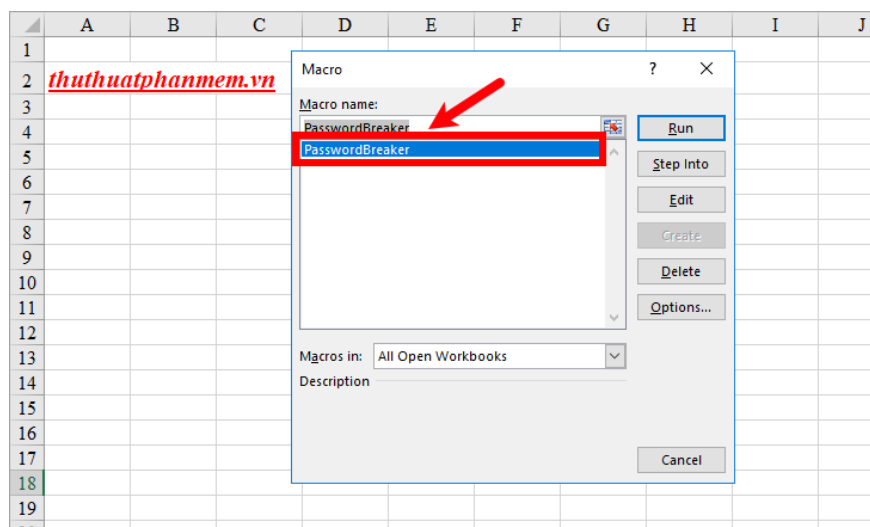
| | A | B | C | D | E | F | G | H | I | J |
|---|---|---|---|---|---|---|---|---|---|---|
| 1 | | | | | | | | | | |
| 2 | thuthuatphanmem.vn | | | | | | | | | |
| 3 | | | | | | | | | | |
| 4 | | | | | | | | | | |
| 5 | | | | | | | | | | |
| 6 | | | | | | | | | | |
| 7 | | | | | | | | | | |
| 8 | | | | | | | | | | |
| 9 | | | | | | | | | | |
| 10 | | | | | | | | | | |
| 11 | | | | | | | | | | |
| 12 | | | | | | | | | | |
| 13 | | | | | | | | | | |
| 14 | | | | | | | | | | |
| 15 | | | | | | | | | | |
| 16 | | | | | | | | | | |
| 17 | | | | | | | | | | |
| 18 | | | | | | | | | | |
| 19 | | | | | | | | | | |

Macro ? ✕

Macro name:
PasswordBreaker
PasswordBreaker

Run
Step Into
Edit
Create
Delete
Options...

Macros in: All Open Workbooks
Description

Cancel